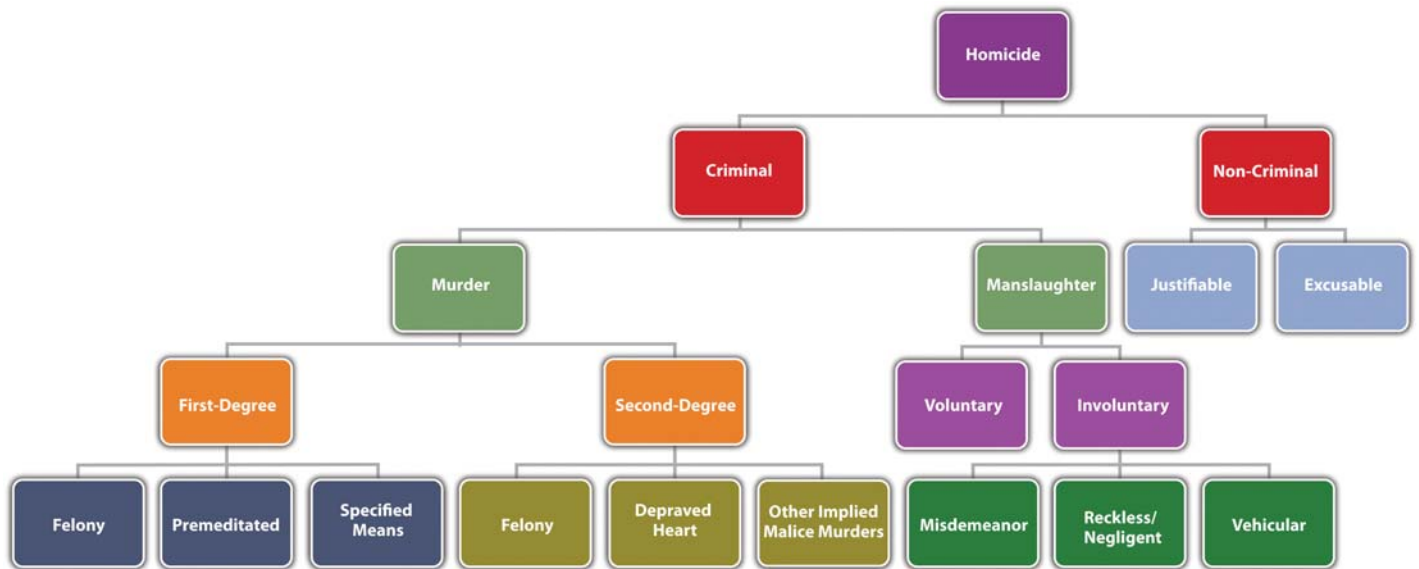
Homicide

Criminal

Non-Criminal

Murder

Manslaughter

Justifiable

Excusable

First-Degree

Second-Degree

Voluntary

Involuntary

Felony

Premeditated

Specified Means

Felony

Depraved Heart

Other Implied Malice Murders

Misdemeanor

Reckless/ Negligent

Vehicular